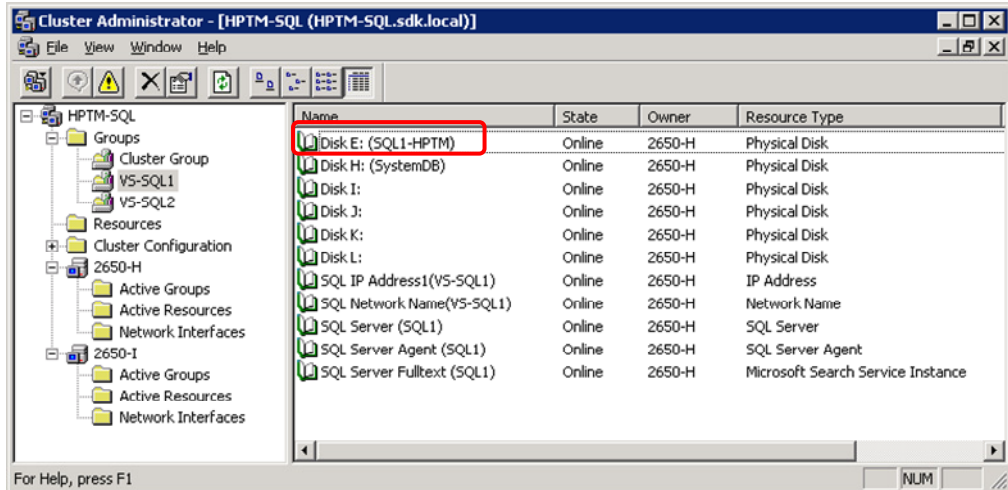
Cluster Administrator - [HPTM-SQL (HPTM-SQL.sdk.local)]

File View Window Help

HPTM-SQL
Groups
Cluster Group
VS-SQL1
VS-SQL2
Resources
Cluster Configuration
2650-H
Active Groups
Active Resources
Network Interfaces
2650-I
Active Groups
Active Resources
Network Interfaces

| Name | State | Owner | Resource Type |
|---|---|---|---|
| Disk E: (SQL1-HPTM) | Online | 2650-H | Physical Disk |
| Disk H: (SystemDB) | Online | 2650-H | Physical Disk |
| Disk I: | Online | 2650-H | Physical Disk |
| Disk J: | Online | 2650-H | Physical Disk |
| Disk K: | Online | 2650-H | Physical Disk |
| Disk L: | Online | 2650-H | Physical Disk |
| SQL IP Address1(VS-SQL1) | Online | 2650-H | IP Address |
| SQL Network Name(VS-SQL1) | Online | 2650-H | Network Name |
| SQL Server (SQL1) | Online | 2650-H | SQL Server |
| SQL Server Agent (SQL1) | Online | 2650-H | SQL Server Agent |
| SQL Server Fulltext (SQL1) | Online | 2650-H | Microsoft Search Service Instance |

For Help, press F1
NUM